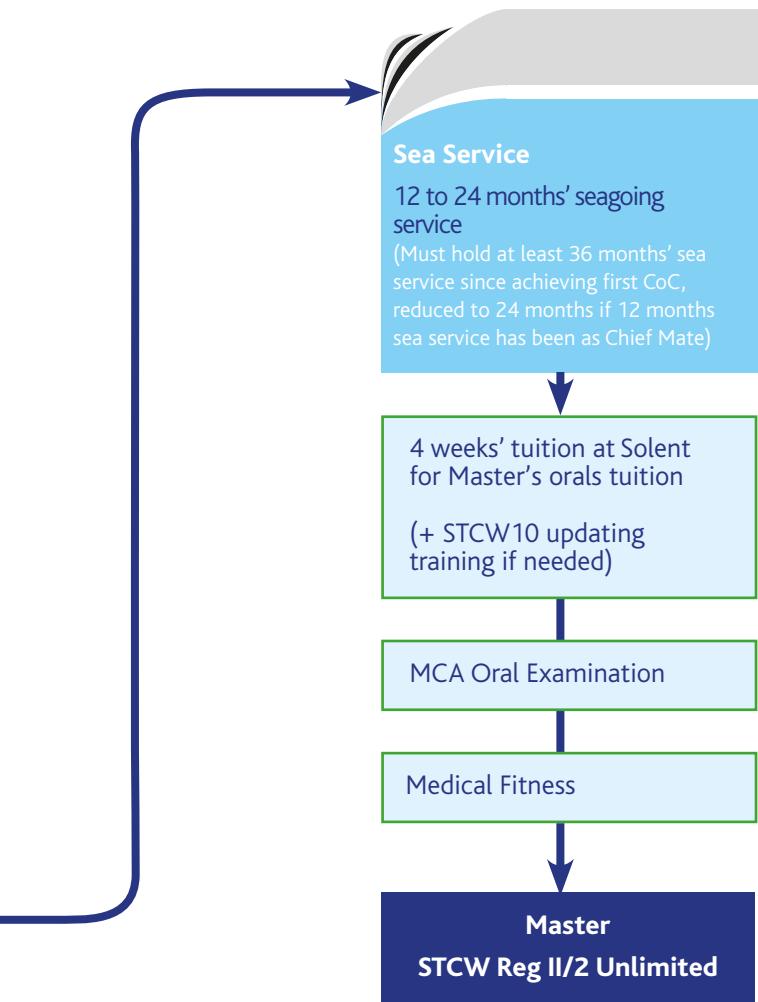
Sea Service

12 to 24 months' seagoing service

(Must hold at least 36 months' sea service since achieving first CoC, reduced to 24 months if 12 months sea service has been as Chief Mate)

4 weeks' tuition at Solent for Master's orals tuition

(+ STCW10 updating training if needed)

MCA Oral Examination

Medical Fitness

Master
STCW Reg II/2 Unlimited